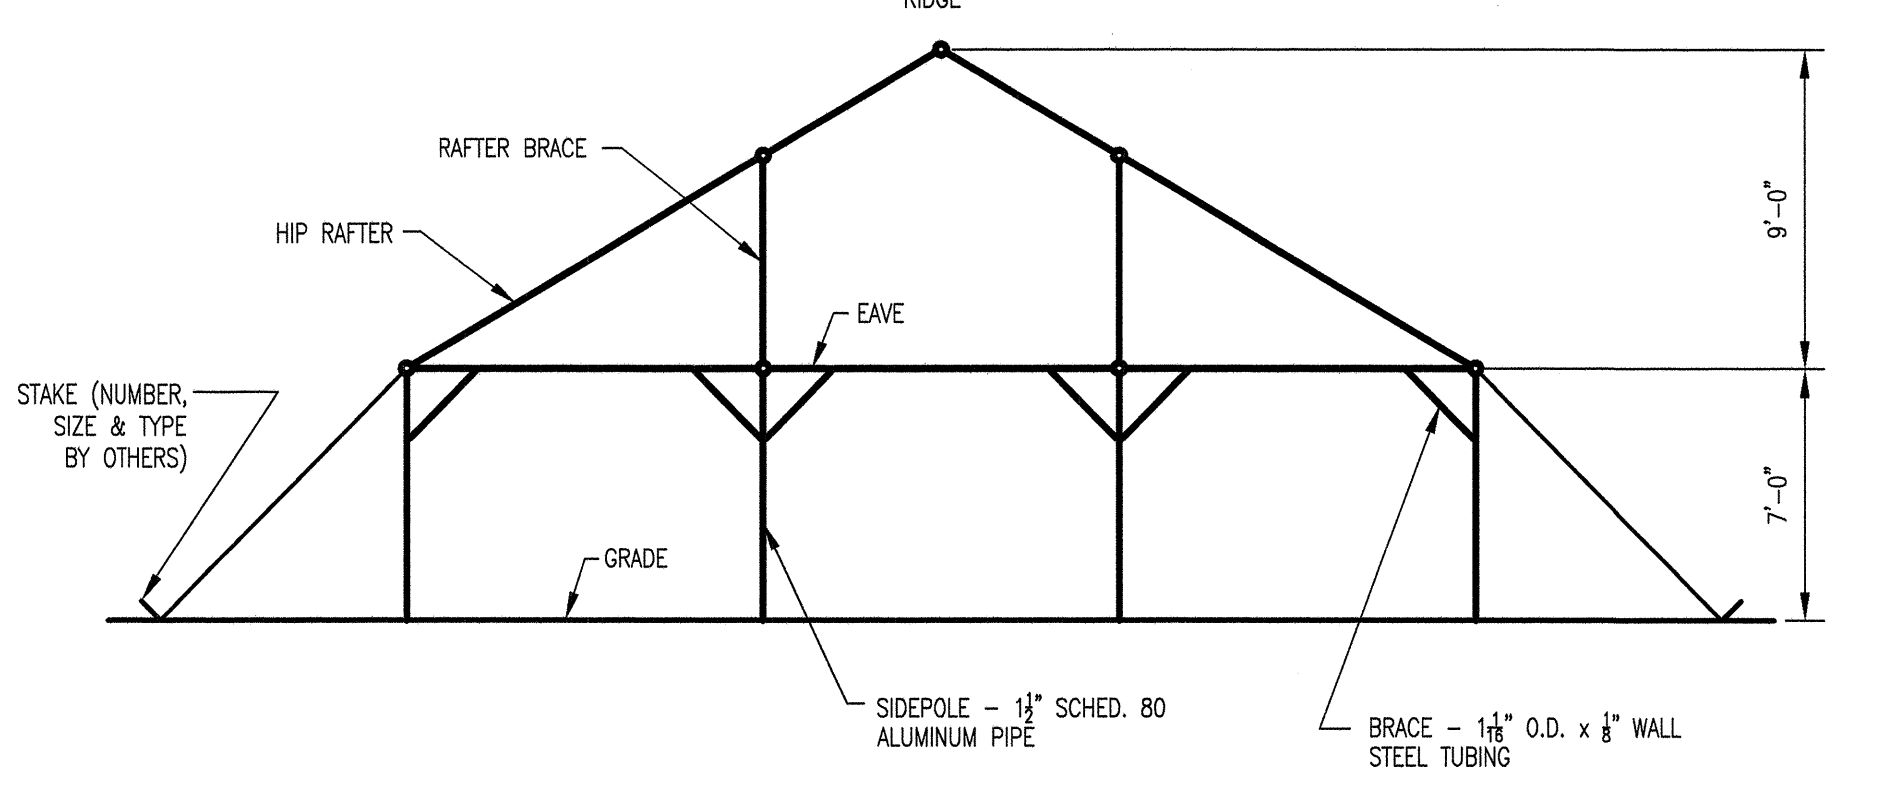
RIDGE

RAFTER BRACE

HIP RAFTER

EAVE

9'–0"

STAKE (NUMBER, SIZE & TYPE BY OTHERS)

7'–0"

GRADE

SIDEPOLE – $1\frac{1}{2}$" SCHED. 80 ALUMINUM PIPE

BRACE – $1\frac{1}{16}$" O.D. x $\frac{1}{8}$" WALL STEEL TUBING